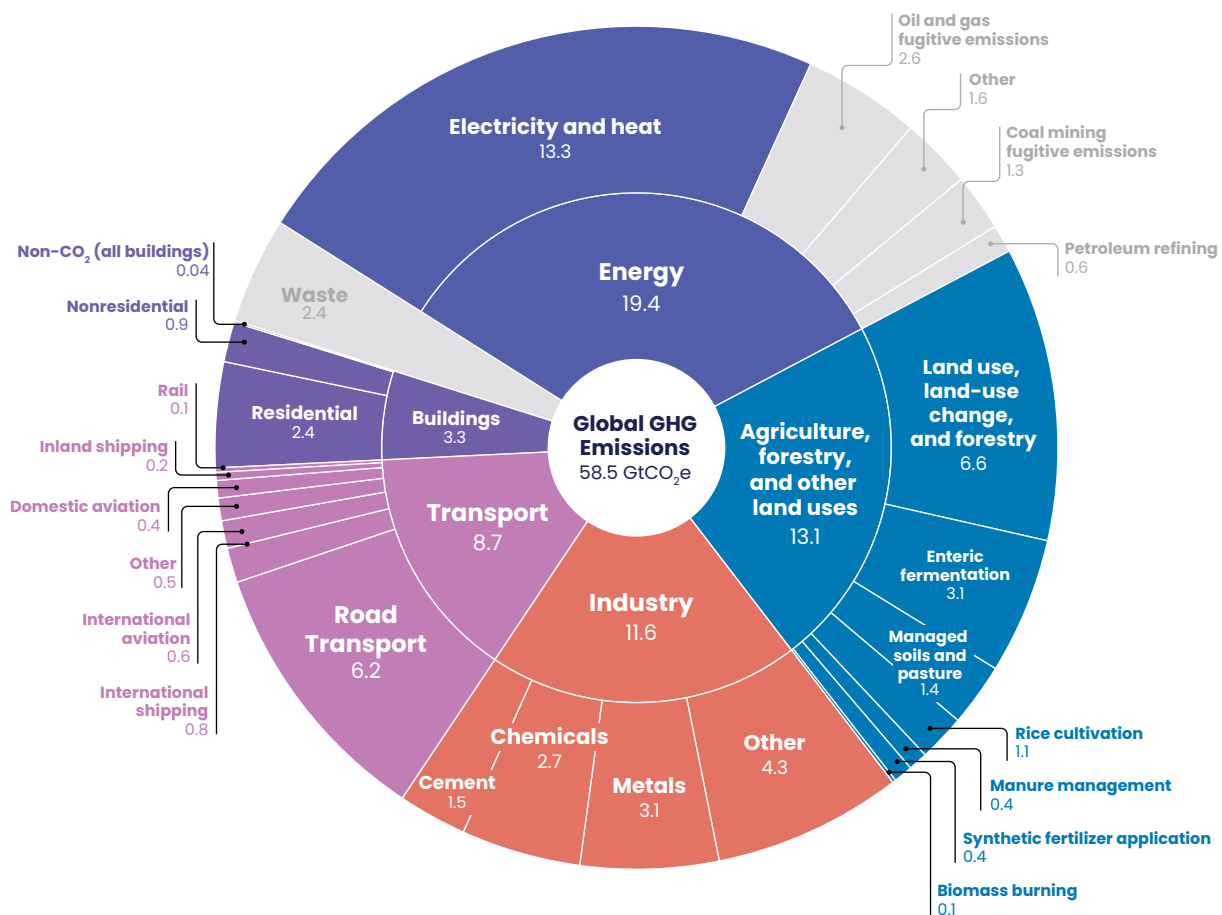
Global GHG Emissions
58.5 $GtCO_2e$

Energy
19.4

Electricity and heat
13.3

Oil and gas fugitive emissions
2.6

Other
1.6

Coal mining fugitive emissions
1.3

Petroleum refining
0.6

Agriculture, forestry, and other land uses
13.1

Land use, land-use change, and forestry
6.6

Enteric fermentation
3.1

Managed soils and pasture
1.4

Rice cultivation
1.1

Manure management
0.4

Synthetic fertilizer application
0.4

Biomass burning
0.1

Industry
11.6

Other
4.3

Metals
3.1

Chemicals
2.7

Cement
1.5

Transport
8.7

Road Transport
6.2

International shipping
0.8

International aviation
0.6

Other
0.5

Domestic aviation
0.4

Inland shipping
0.2

Rail
0.1

Buildings
3.3

Residential
2.4

Nonresidential
0.9

Non-$CO_2$ (all buildings)
0.04

Waste
2.4